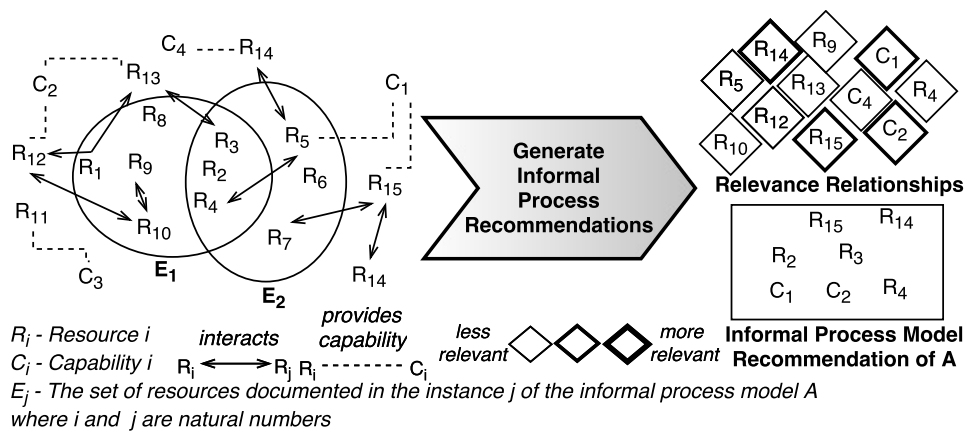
$C_4$ $R_{14}$
$C_2$ $R_{13}$
$C_1$
$R_8$ $R_3$ $R_5$
$R_{12}$ $R_1$ $R_2$ $R_6$
$R_9$ $R_4$ $R_{15}$
$R_{11}$ $R_{10}$ $R_7$
$C_3$ $R_{14}$
$E_1$
$E_2$

Generate Informal Process Recommendations

$R_{14}$ $R_9$ $C_1$
$R_5$ $R_{13}$ $C_4$ $R_4$
$R_{12}$ $R_{15}$ $C_2$
$R_{10}$

Relevance Relationships

$R_{15}$ $R_{14}$
$R_2$ $R_3$
$C_1$ $C_2$ $R_4$

Informal Process Model Recommendation of A

$R_i$ - Resource i
$C_i$ - Capability i
interacts
$R_i$ $R_j$
provides capability
$R_i$ $C_i$
less relevant
more relevant
$E_j$ - The set of resources documented in the instance j of the informal process model A where i and j are natural numbers